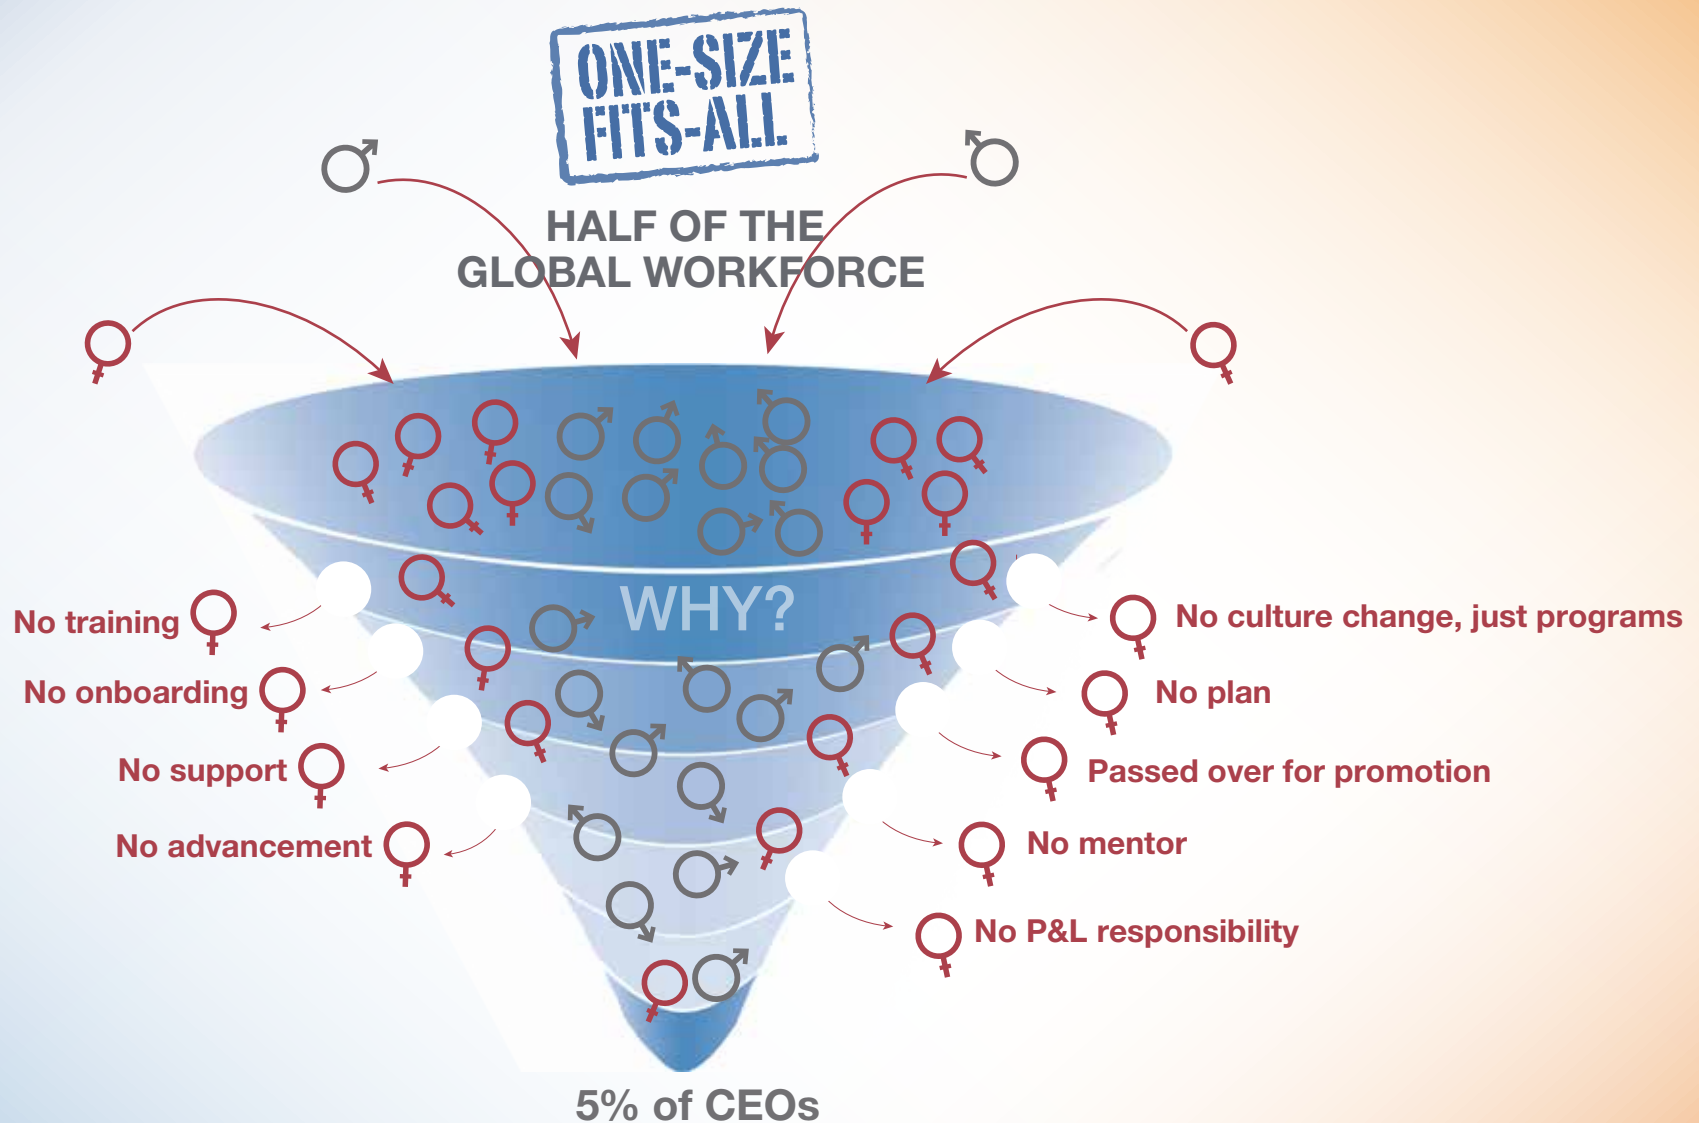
ONE-SIZE FITS-ALL

HALF OF THE GLOBAL WORKFORCE

WHY?

No training

No onboarding

No support

No advancement

No culture change, just programs

No plan

Passed over for promotion

No mentor

No P&L responsibility

5% of CEOs